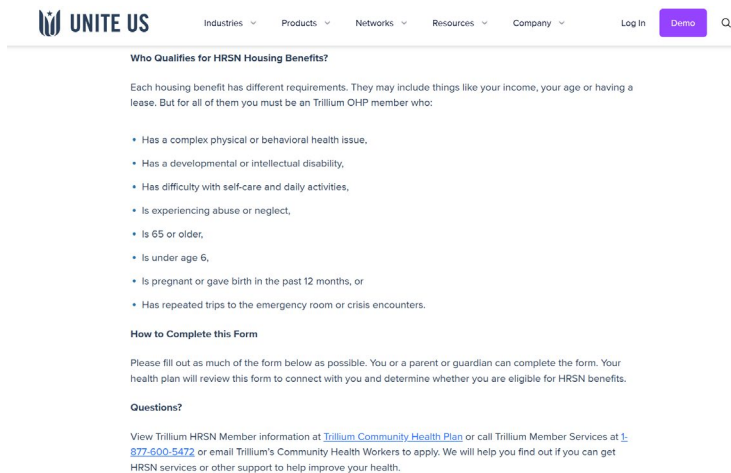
UNITE US

Industries
Products
Networks
Resources
Company
Log In
Demo

Who Qualifies for HRSN Housing Benefits?

Each housing benefit has different requirements. They may include things like your income, your age or having a lease. But for all of them you must be an Trillium OHP member who:

- Has a complex physical or behavioral health issue,
- Has a developmental or intellectual disability,
- Has difficulty with self-care and daily activities,
- Is experiencing abuse or neglect,
- Is 65 or older,
- Is under age 6,
- Is pregnant or gave birth in the past 12 months, or
- Has repeated trips to the emergency room or crisis encounters.

How to Complete this Form

Please fill out as much of the form below as possible. You or a parent or guardian can complete the form. Your health plan will review this form to connect with you and determine whether you are eligible for HRSN benefits.

Questions?

View Trillium HRSN Member information at Trillium Community Health Plan or call Trillium Member Services at 1-877-600-5472 or email Trillium's Community Health Workers to apply. We will help you find out if you can get HRSN services or other support to help improve your health.